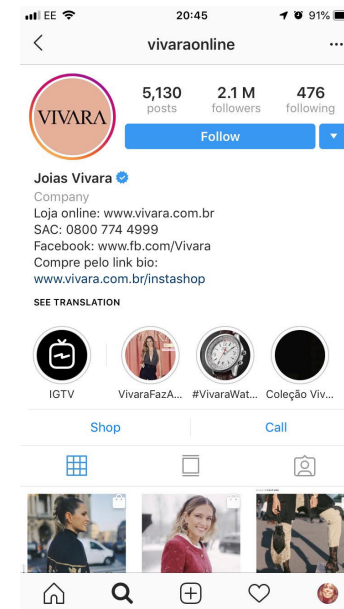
EE 20:45 91%

vivaraonline

VIVARA

5,130 posts
2.1 M followers
476 following

Follow

Joias Vivara
Company
Loja online: www.vivara.com.br
SAC: 0800 774 4999
Facebook: www.fb.com/Vivara
Compre pelo link bio:
www.vivara.com.br/instashop

SEE TRANSLATION

IGTV
VivaraFazA...
#VivaraWat...
Coleção Viv...

Shop
Call